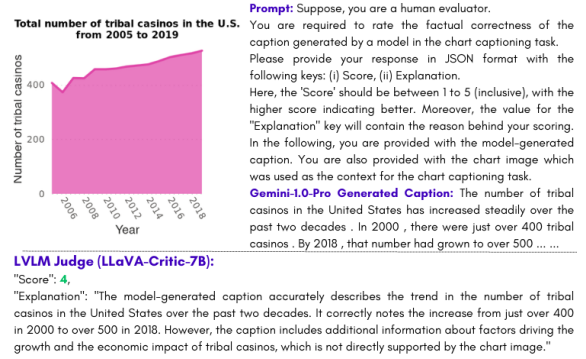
Total number of tribal casinos in the U.S. from 2005 to 2019

Number of tribal casinos

400

200

0

2006
2008
2010
2012
2014
2016
2018

Year

**Prompt:** Suppose, you are a human evaluator. You are required to rate the factual correctness of the caption generated by a model in the chart captioning task. Please provide your response in JSON format with the following keys: (i) Score, (ii) Explanation. Here, the 'Score' should be between 1 to 5 (inclusive), with the higher score indicating better. Moreover, the value for the "Explanation" key will contain the reason behind your scoring. In the following, you are provided with the model-generated caption. You are also provided with the chart image which was used as the context for the chart captioning task.

**Gemini-1.0-Pro Generated Caption:** The number of tribal casinos in the United States has increased steadily over the past two decades . In 2000 , there were just over 400 tribal casinos . By 2018 , that number had grown to over 500 ... ...

**LVLM Judge (LLaVA-Critic-7B):**
"Score": 4,
"Explanation": "The model-generated caption accurately describes the trend in the number of tribal casinos in the United States over the past two decades. It correctly notes the increase from just over 400 in 2000 to over 500 in 2018. However, the caption includes additional information about factors driving the growth and the economic impact of tribal casinos, which is not directly supported by the chart image."